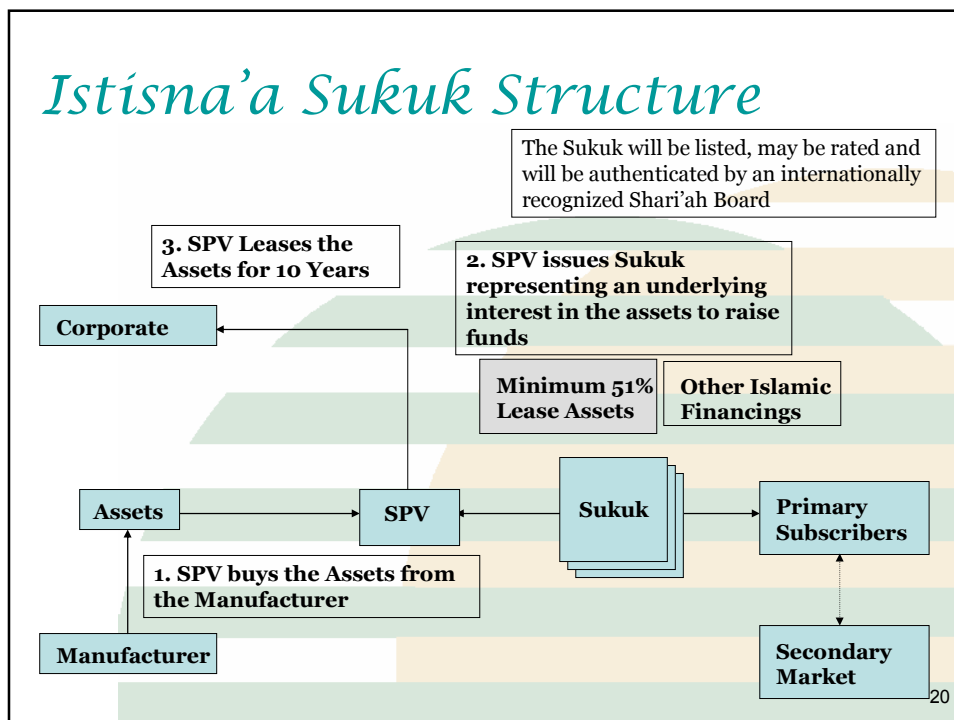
Istisna'a Sukuk Structure

The Sukuk will be listed, may be rated and will be authenticated by an internationally recognized Shari'ah Board

3. SPV Leases the Assets for 10 Years

2. SPV issues Sukuk representing an underlying interest in the assets to raise funds

Corporate

Minimum 51% Lease Assets

Other Islamic Financings

Assets

SPV

Sukuk

Primary Subscribers

1. SPV buys the Assets from the Manufacturer

Manufacturer

Secondary Market

20